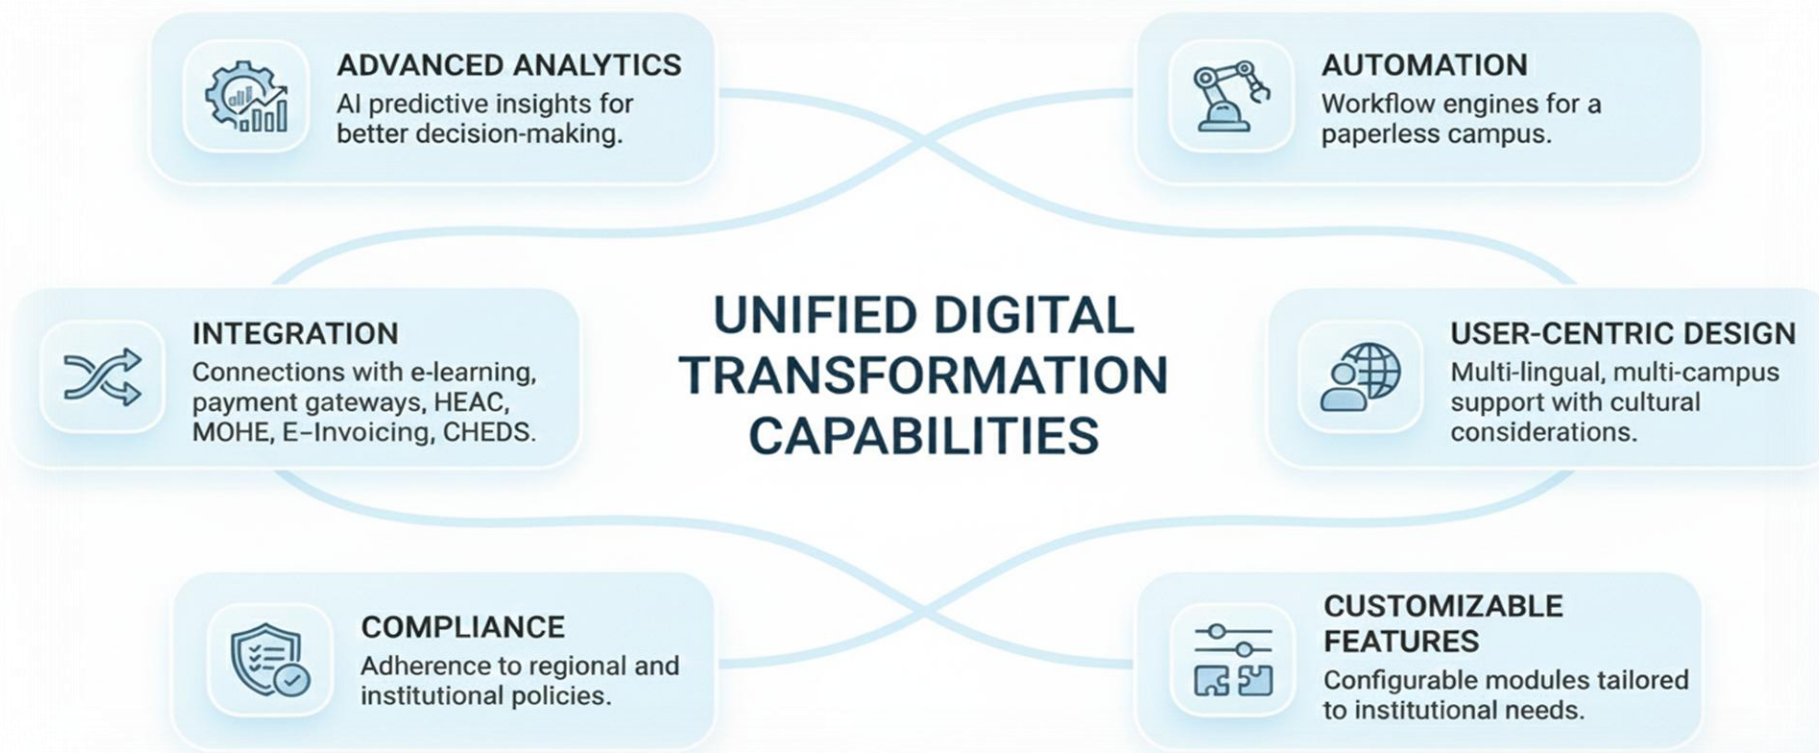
ADVANCED ANALYTICS
AI predictive insights for better decision-making.

AUTOMATION
Workflow engines for a paperless campus.

UNIFIED DIGITAL TRANSFORMATION CAPABILITIES

INTEGRATION
Connections with e-learning, payment gateways, HEAC, MOHE, E–Invoicing, CHEDS.

USER-CENTRIC DESIGN
Multi-lingual, multi-campus support with cultural considerations.

COMPLIANCE
Adherence to regional and institutional policies.

CUSTOMIZABLE FEATURES
Configurable modules tailored to institutional needs.